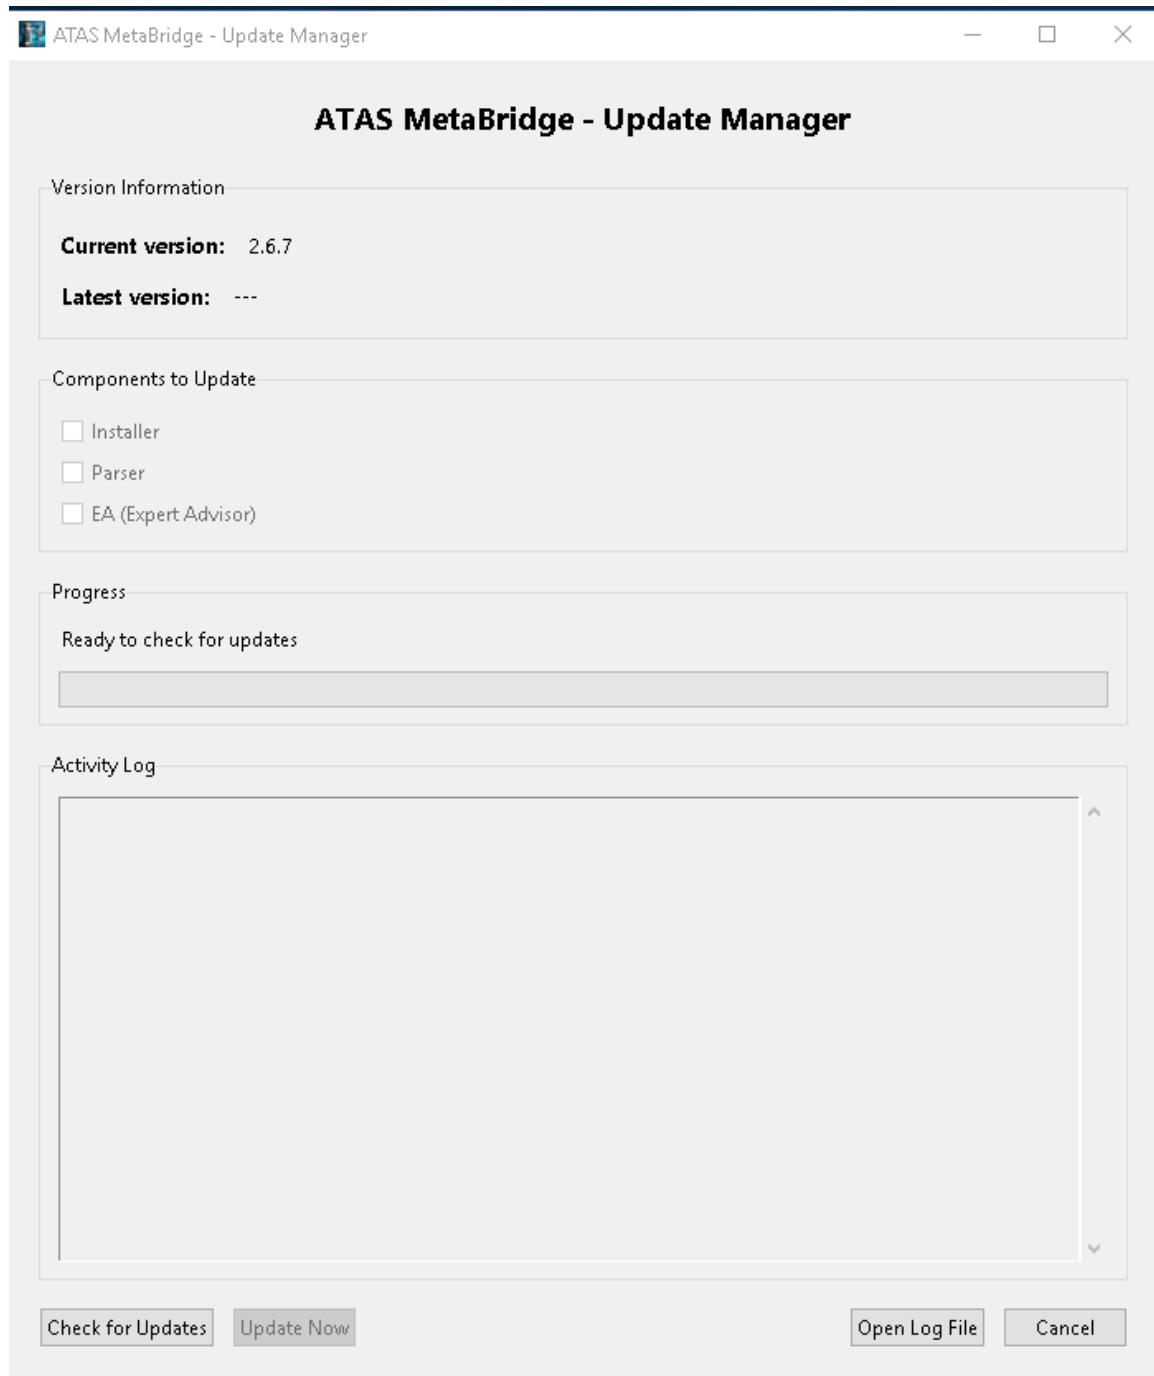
ATAS MetaBridge - Update Manager

ATAS MetaBridge - Update Manager

Version Information

Current version: 2.6.7

Latest version: ---

Components to Update

Installer

Parser

EA (Expert Advisor)

Progress

Ready to check for updates

Activity Log

Check for Updates Update Now Open Log File Cancel